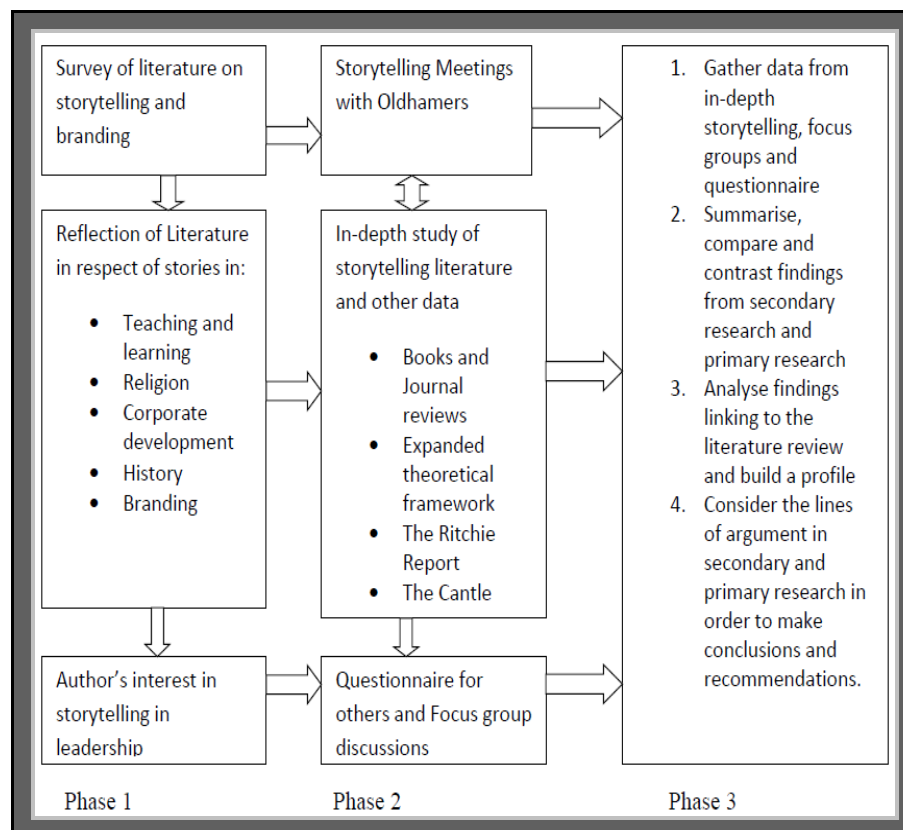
Survey of literature on storytelling and branding

Storytelling Meetings with Oldhamers

1. Gather data from in-depth storytelling, focus groups and questionnaire
2. Summarise, compare and contrast findings from secondary research and primary research
3. Analyse findings linking to the literature review and build a profile
4. Consider the lines of argument in secondary and primary research in order to make conclusions and recommendations.

Reflection of Literature in respect of stories in:

- Teaching and learning
- Religion
- Corporate development
- History
- Branding

In-depth study of storytelling literature and other data

- Books and Journal reviews
- Expanded theoretical framework
- The Ritchie Report
- The Cantle

Author's interest in storytelling in leadership

Questionnaire for others and Focus group discussions

Phase 1

Phase 2

Phase 3